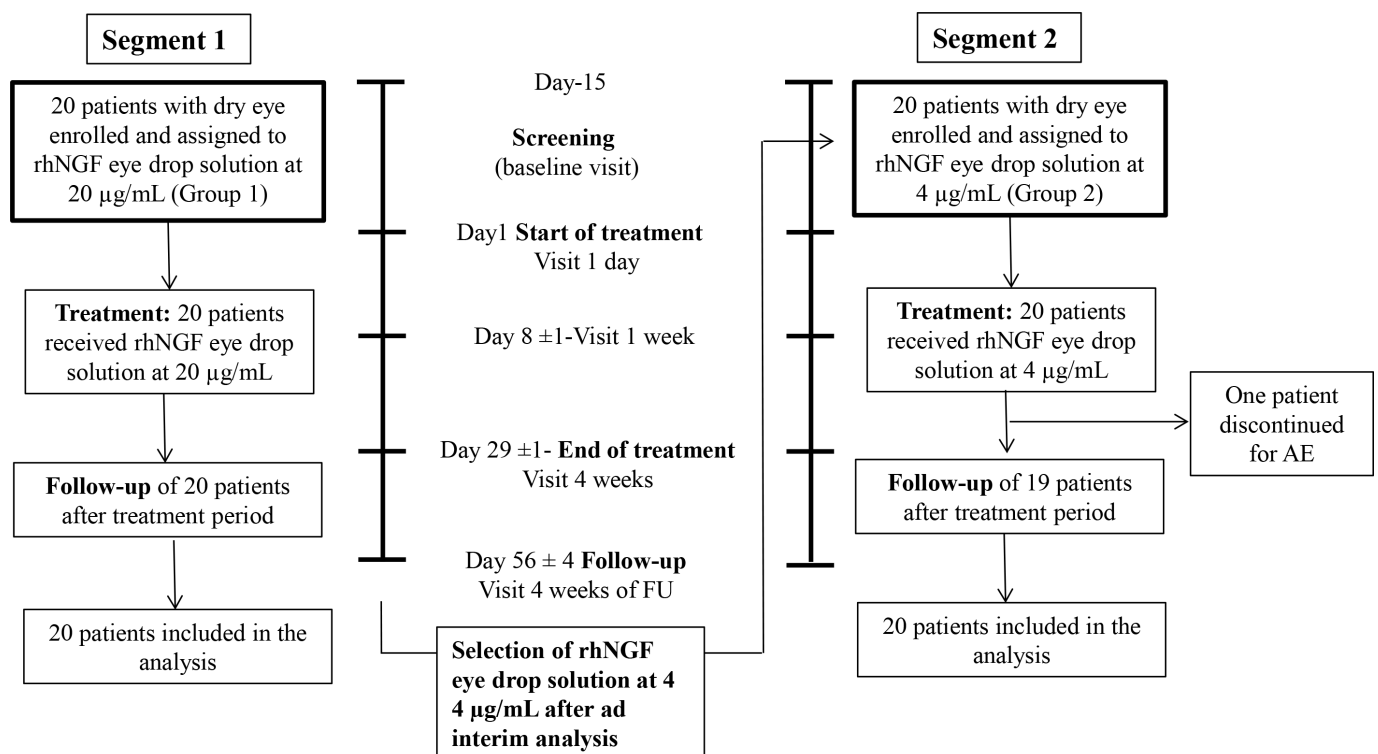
Segment 1

20 patients with dry eye enrolled and assigned to rhNGF eye drop solution at 20 μg/mL (Group 1)

Treatment: 20 patients received rhNGF eye drop solution at 20 μg/mL

Follow-up of 20 patients after treatment period

20 patients included in the analysis

Day-15

Screening (baseline visit)

Day1 Start of treatment Visit 1 day

Day 8 ±1-Visit 1 week

Day 29 ±1- End of treatment Visit 4 weeks

Day 56 ± 4 Follow-up Visit 4 weeks of FU

Selection of rhNGF eye drop solution at 4 4 μg/mL after ad interim analysis

Segment 2

20 patients with dry eye enrolled and assigned to rhNGF eye drop solution at 4 μg/mL (Group 2)

Treatment: 20 patients received rhNGF eye drop solution at 4 μg/mL

One patient discontinued for AE

Follow-up of 19 patients after treatment period

20 patients included in the analysis